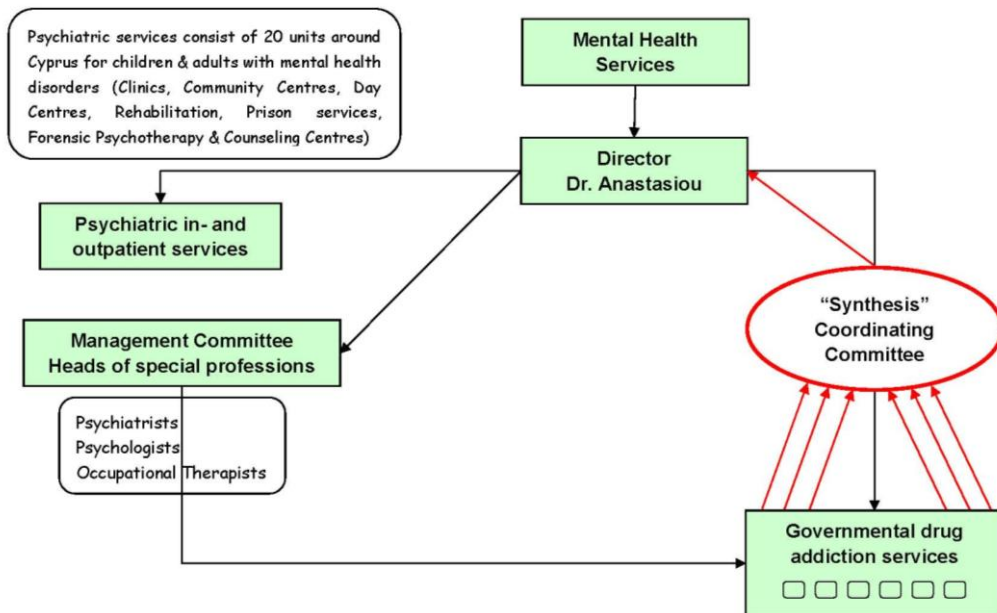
Psychiatric services consist of 20 units around Cyprus for children & adults with mental health disorders (Clinics, Community Centres, Day Centres, Rehabilitation, Prison services, Forensic Psychotherapy & Counseling Centres)

Mental Health Services

Director
Dr. Anastasiou

Psychiatric in- and outpatient services

Management Committee
Heads of special professions

Psychiatrists
Psychologists
Occupational Therapists

"Synthesis" Coordinating Committee

Governmental drug addiction services